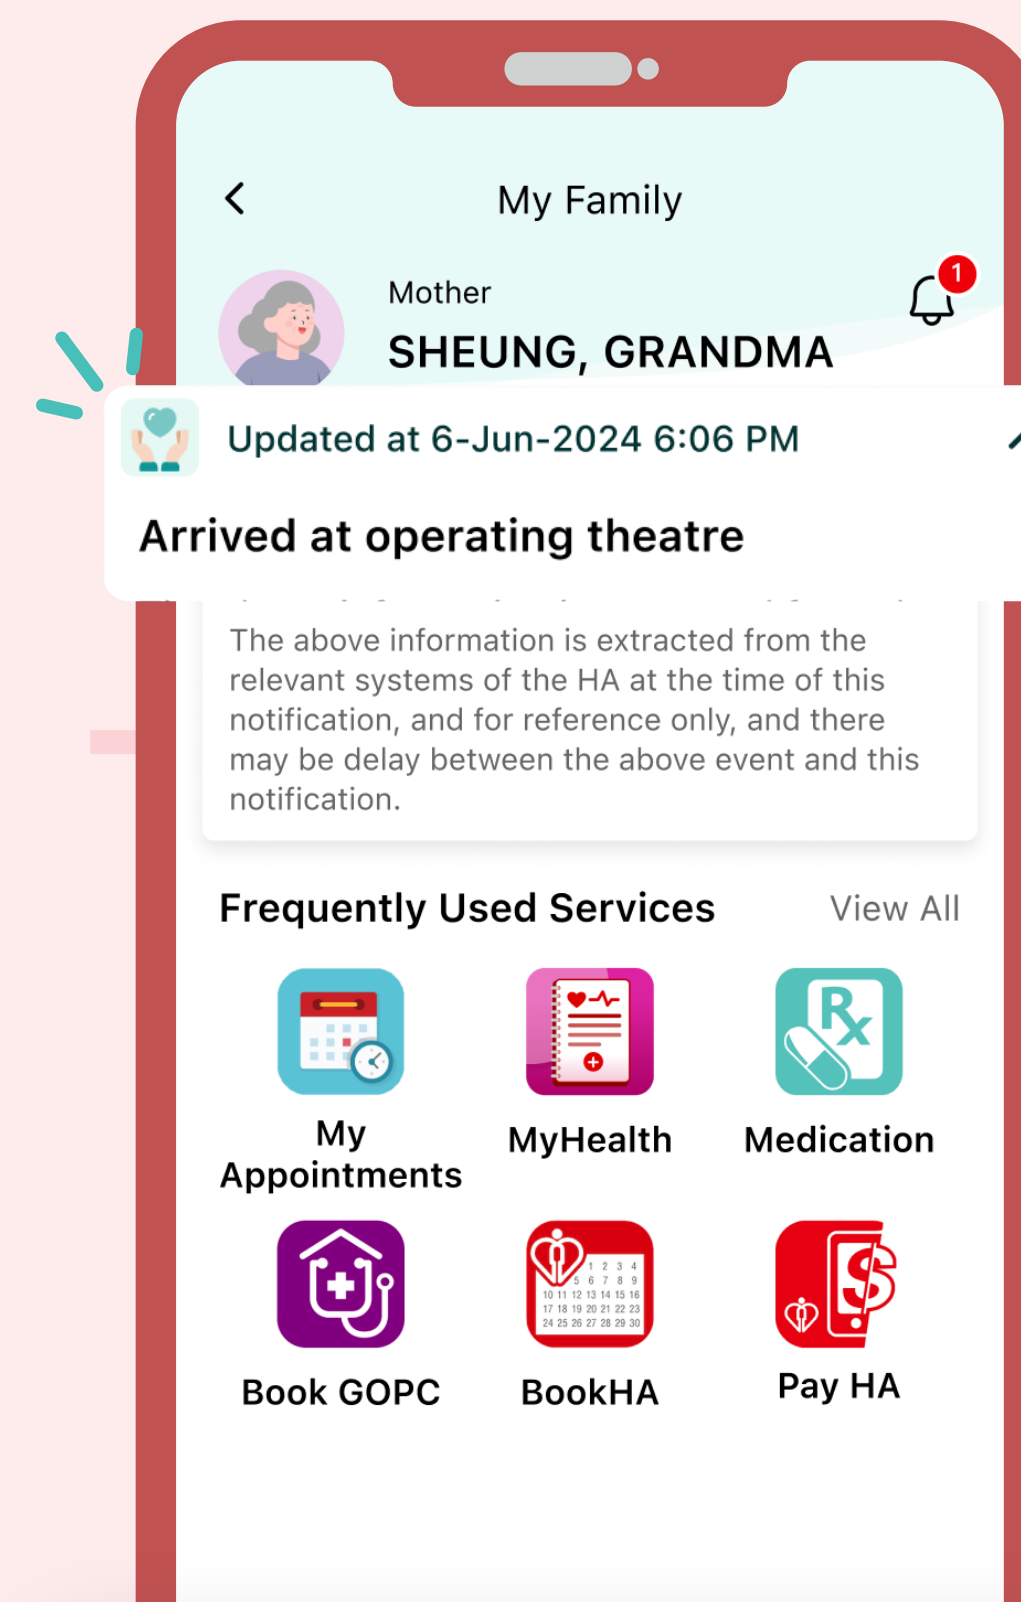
My Family

Mother

SHEUNG, GRANDMA

1

Updated at 6-Jun-2024 6:06 PM

Arrived at operating theatre

The above information is extracted from the relevant systems of the HA at the time of this notification, and for reference only, and there may be delay between the above event and this notification.

Frequently Used Services

View All

My Appointments

MyHealth

Medication

Book GOPC

BookHA

Pay HA